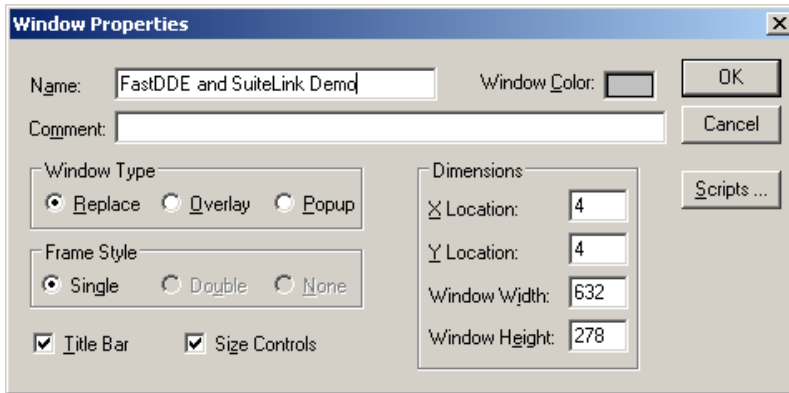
Window Properties

Name: FastDDE and SuiteLink Demo

Window Color:

OK

Comment:

Cancel

Window Type

Replace Overlay Popup

Dimensions

X Location: 4

Y Location: 4

Window Width: 632

Window Height: 278

Scripts ...

Frame Style

Single Double None

Title Bar

Size Controls